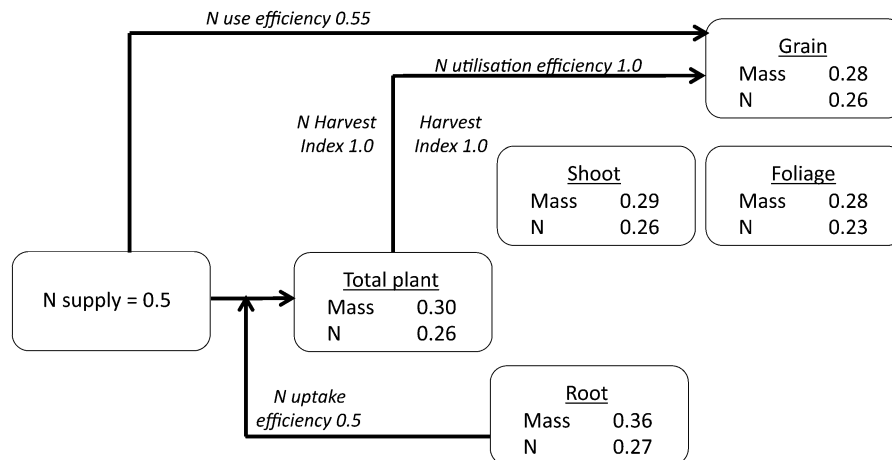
N use efficiency 0.55

Grain
Mass 0.28
N 0.26

N utilisation efficiency 1.0

N Harvest Index 1.0

Harvest Index 1.0

Shoot
Mass 0.29
N 0.26

Foliage
Mass 0.28
N 0.23

N supply = 0.5

Total plant
Mass 0.30
N 0.26

N uptake efficiency 0.5

Root
Mass 0.36
N 0.27